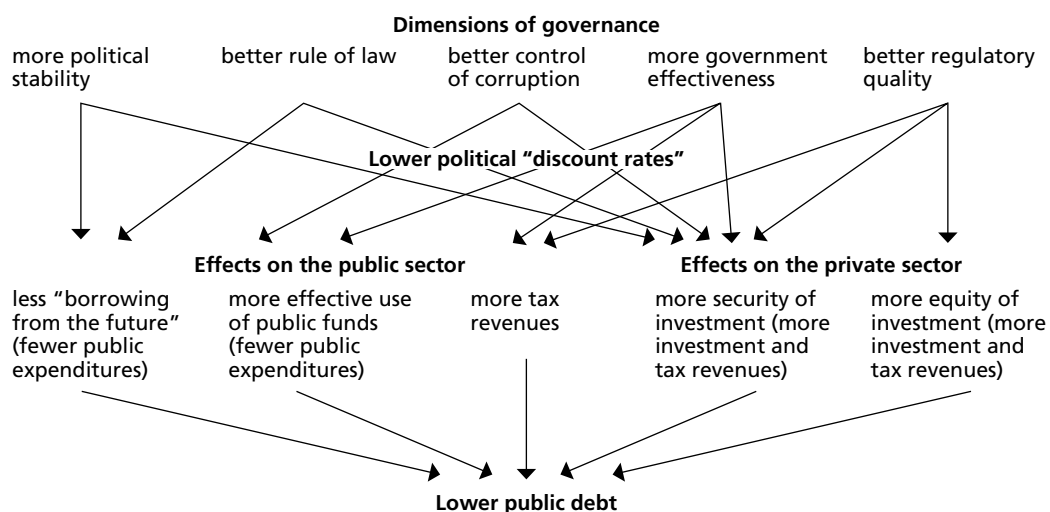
Dimensions of governance

more political stability

better rule of law

better control of corruption

more government effectiveness

better regulatory quality

Lower political "discount rates"

Effects on the public sector

Effects on the private sector

less "borrowing from the future" (fewer public expenditures)

more effective use of public funds (fewer public expenditures)

more tax revenues

more security of investment (more investment and tax revenues)

more equity of investment (more investment and tax revenues)

Lower public debt